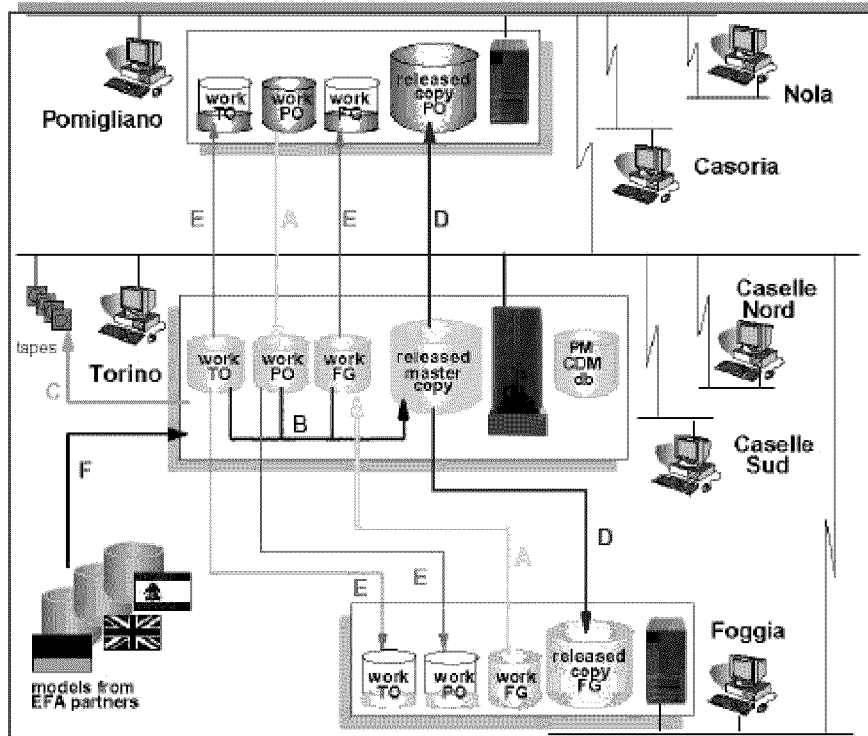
Pomigliano
work TO
work PO
work FG
released copy PO
Nola
Casoria
E
A
E
D
Caselle Nord
tapes
Torino
work TO
work PO
work FG
released master copy
PM CDM db
C
B
F
Caselle Sud
D
E
E
A
Foggia
work TO
work PO
work FG
released copy FG
models from EFA partners